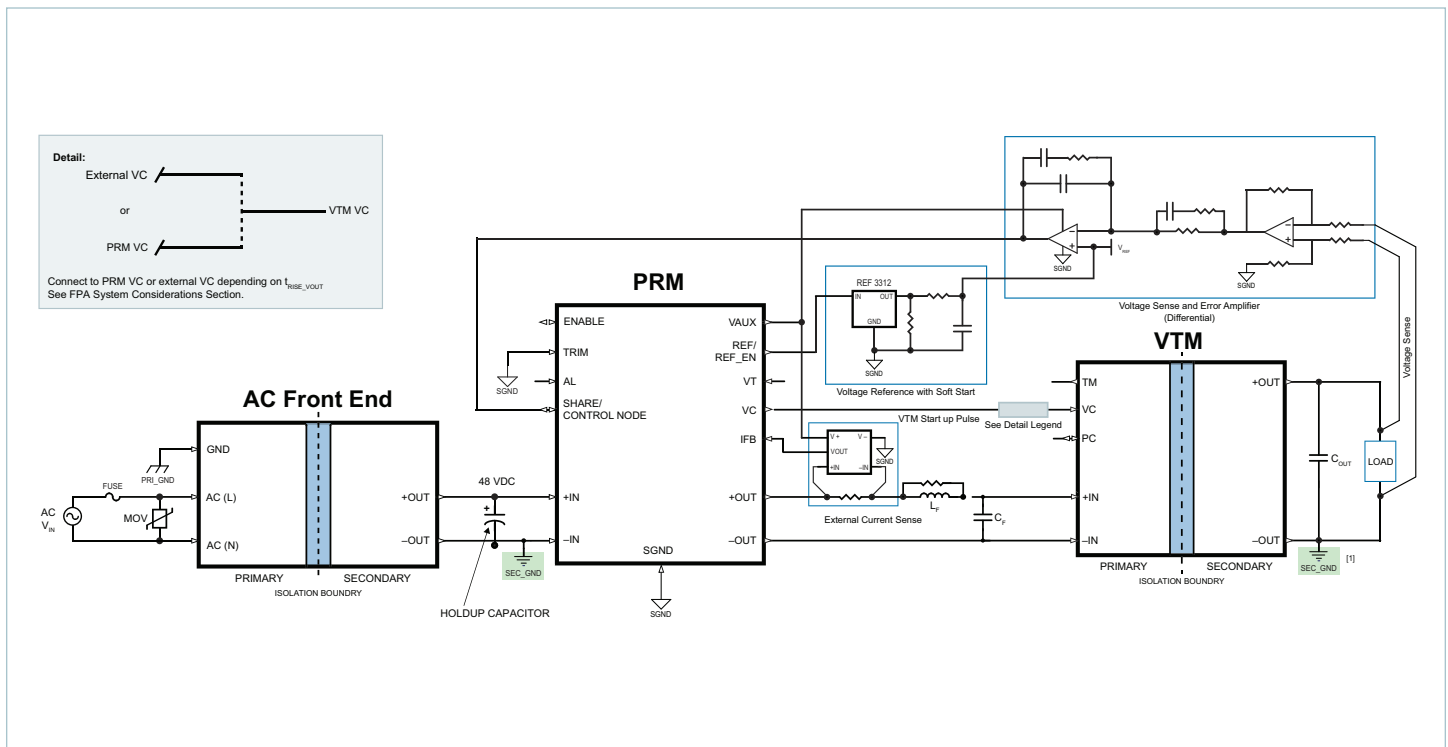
Detail:
External VC
or
VTM VC
PRM VC
Connect to PRM VC or external VC depending on $t_{RISE\_VOUT}$
See FPA System Considerations Section.

PRM

ENABLE
TRIM
SGND
AL
SHARE/
CONTROL NODE
VAUX
REF/
REF_EN
VT
VC
IFB
+IN
–IN
SGND
+OUT
–OUT
SGND

REF 3312
IN
OUT
GND
SGND
Voltage Reference with Soft Start

–
+
SGND
$V_{REF}$
–
+
SGND
Voltage Sense and Error Amplifier
(Differential)

Voltage Sense

VTM
TM
VC
PC
+IN
–IN
+OUT
–OUT
PRIMARY
SECONDARY
ISOLATION BOUNDRY

VTM Start up Pulse
See Detail Legend

V+
V–
VOUT
SGND
+IN
–IN
External Current Sense

$L_F$
$C_F$
$C_{OUT}$
LOAD
SEC_GND
[1]

AC Front End
GND
PRI_GND
FUSE
AC
$V_{IN}$
MOV
AC (L)
AC (N)
+OUT
–OUT
PRIMARY
SECONDARY
ISOLATION BOUNDRY

48 VDC
+
SEC_GND
HOLDUP CAPACITOR